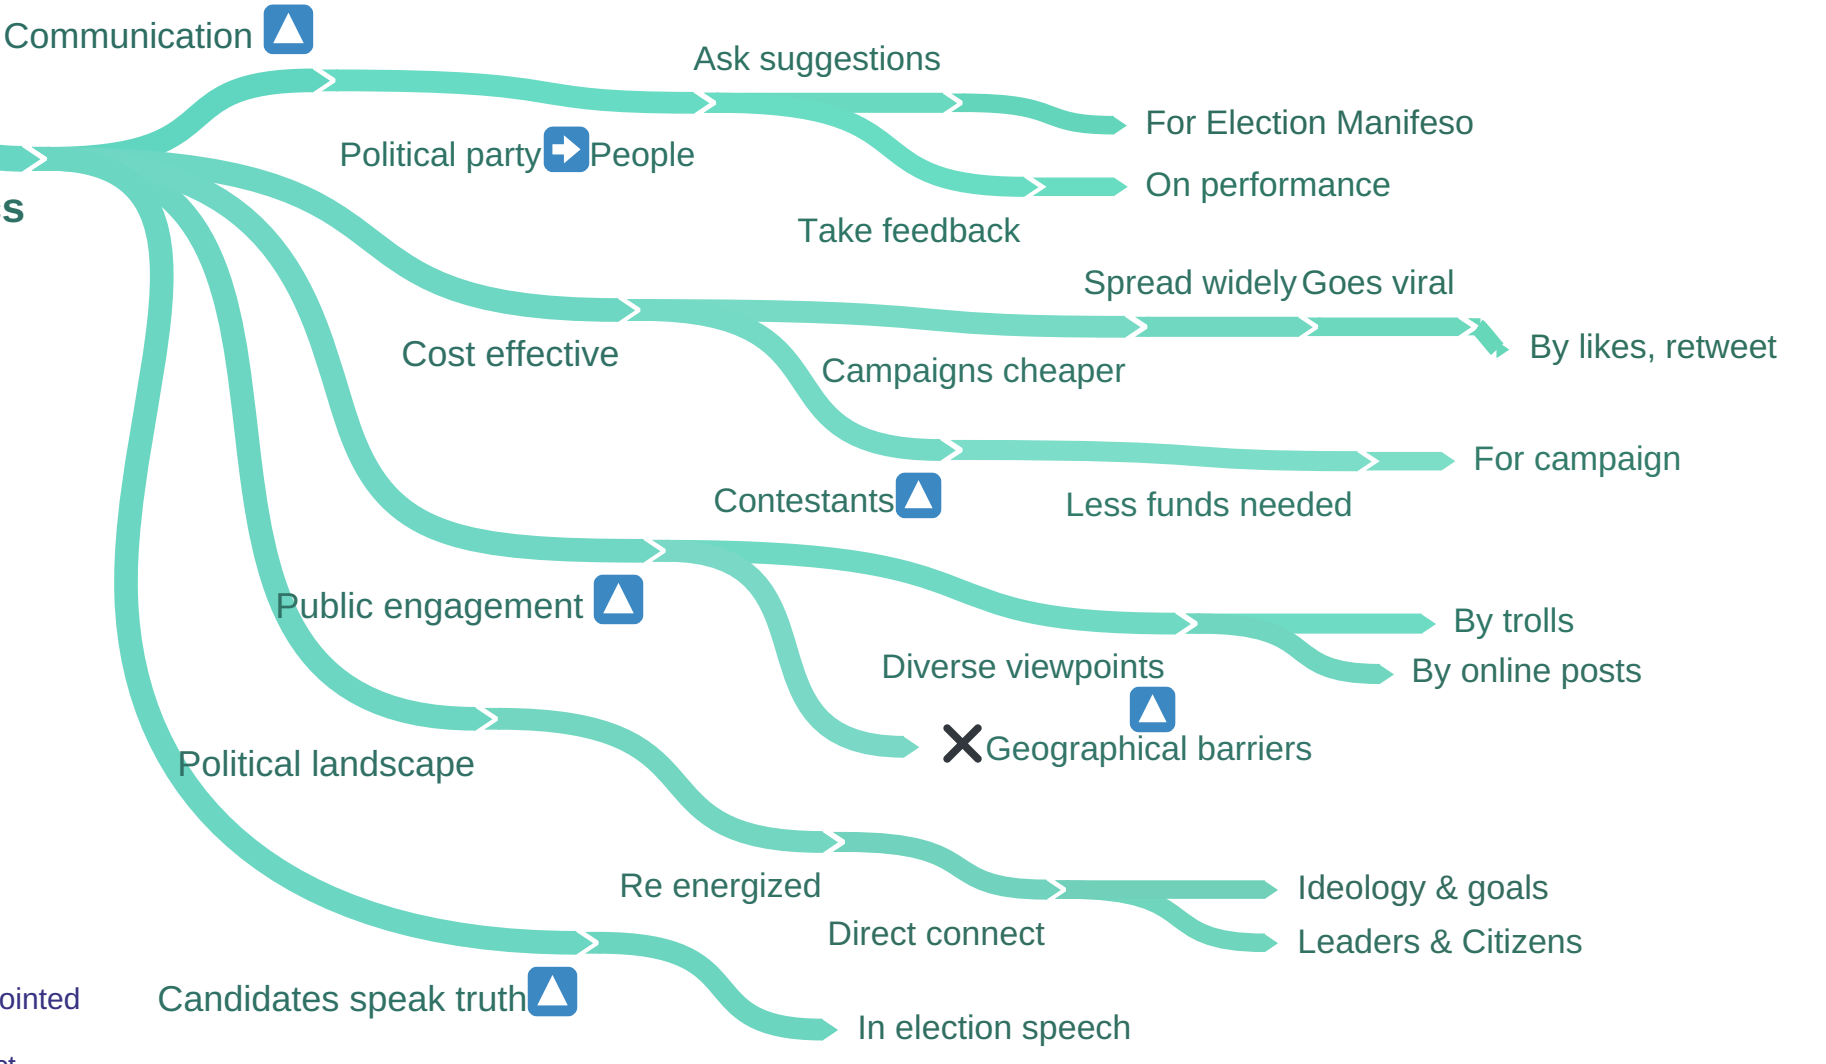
Communication

Ask suggestions

For Election Manifeso

Political party People

On performance

s

Take feedback

Spread widely Goes viral

By likes, retweet

Cost effective

Campaigns cheaper

For campaign

Contestants

Less funds needed

Public engagement

By trolls

Diverse viewpoints

By online posts

Geographical barriers

Political landscape

Re energized

Ideology & goals

Direct connect

Leaders & Citizens

ointed

Candidates speak truth

In election speech